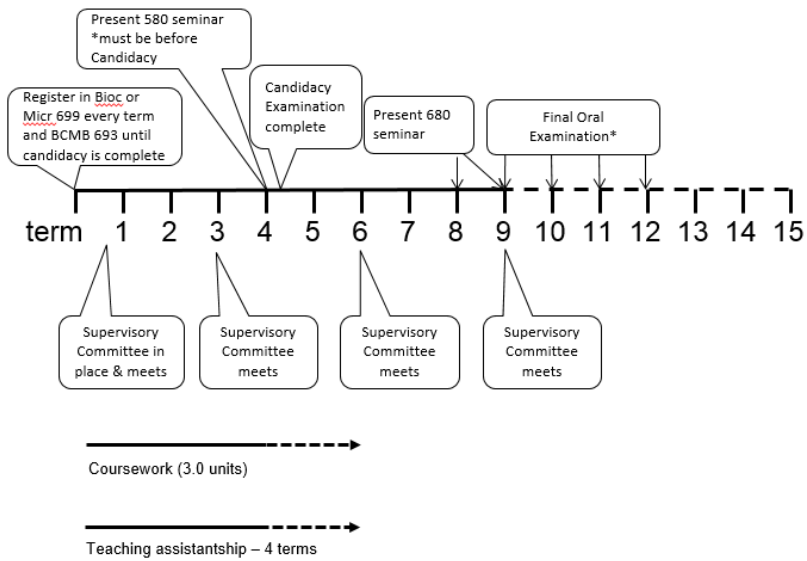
Present 580 seminar *must be before Candidacy

Register in Bioc or Micr 699 every term and BCMB 693 until candidacy is complete

Candidacy Examination complete

Present 680 seminar

Final Oral Examination*

term 1 2 3 4 5 6 7 8 9 10 11 12 13 14 15

Supervisory Committee in place & meets

Supervisory Committee meets

Supervisory Committee meets

Supervisory Committee meets

Coursework (3.0 units)

Teaching assistantship – 4 terms